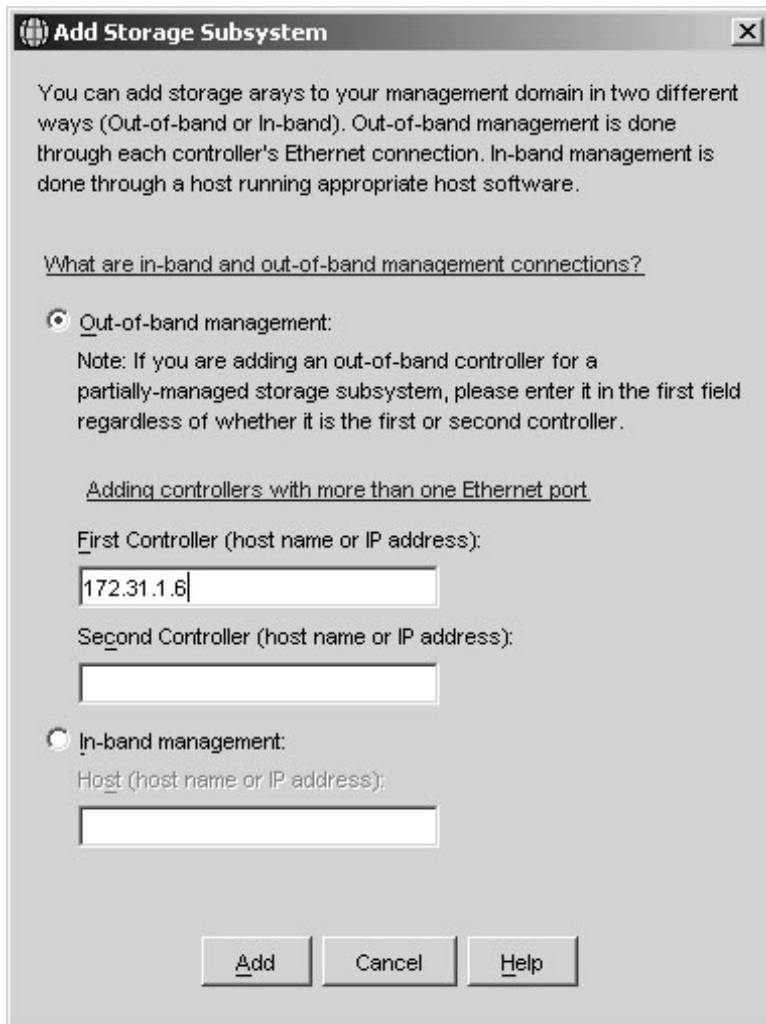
Add Storage Subsystem

You can add storage arays to your management domain in two different ways (Out-of-band or In-band). Out-of-band management is done through each controller's Ethernet connection. In-band management is done through a host running appropriate host software.

What are in-band and out-of-band management connections?

Out-of-band management:

Note: If you are adding an out-of-band controller for a partially-managed storage subsystem, please enter it in the first field regardless of whether it is the first or second controller.

Adding controllers with more than one Ethernet port

First Controller (host name or IP address):

172.31.1.6

Second Controller (host name or IP address):

In-band management:

Host (host name or IP address):

Add Cancel Help